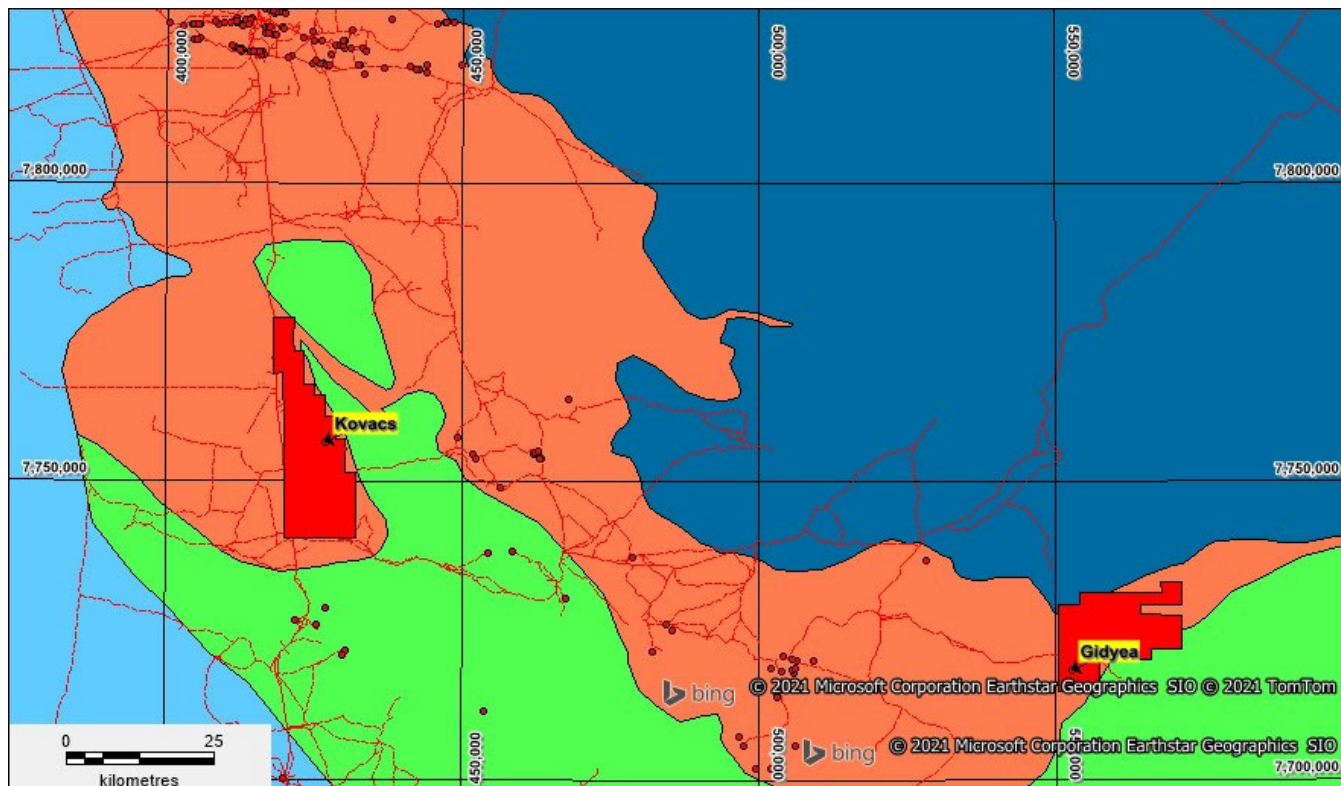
400,000
450,000
500,000
550,000
7,800,000
7,800,000
Kovacs
7,750,000
7,750,000
Gidyea
bing © 2021 Microsoft Corporation Earthstar Geographics SIO © 2021 TomTom
bing © 2021 Microsoft Corporation Earthstar Geographics SIO
0 25
kilometres
450,000
500,000
550,000
7,700,000